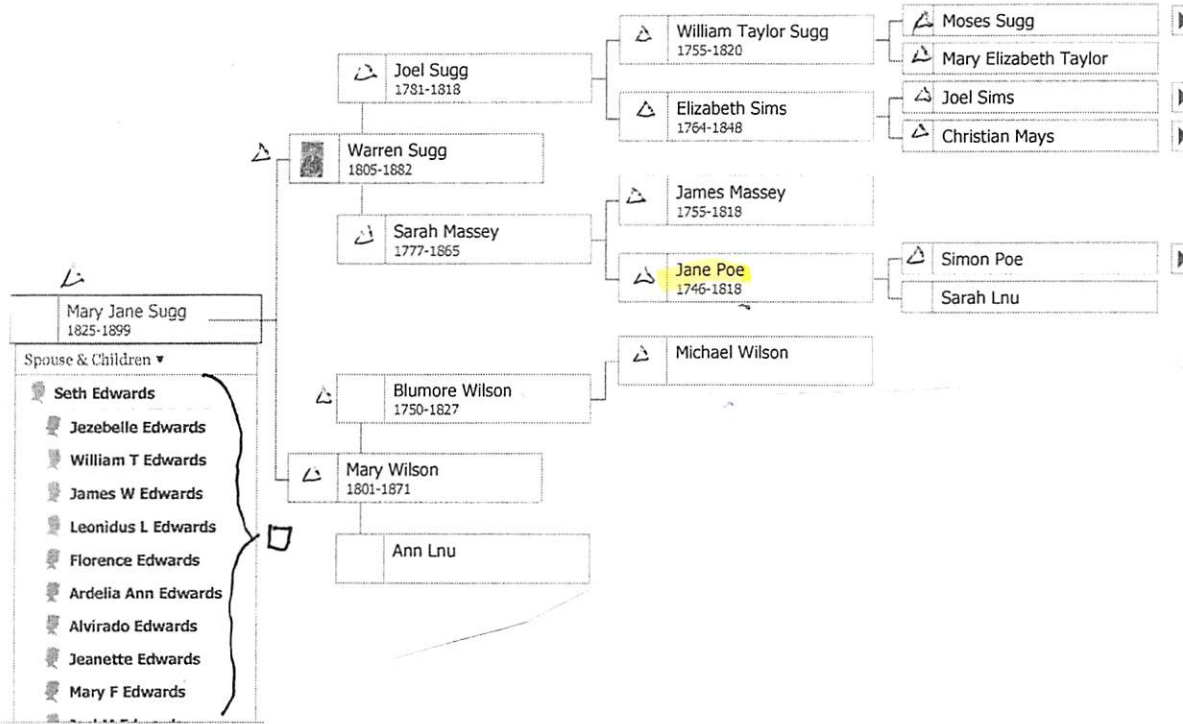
William Taylor Sugg
1755-1820

Moses Sugg

Mary Elizabeth Taylor

Joel Sugg
1781-1818

Elizabeth Sims
1764-1848

Joel Sims

Christian Mays

Warren Sugg
1805-1882

James Massey
1755-1818

Sarah Massey
1777-1865

Jane Poe
1746-1818

Simon Poe

Sarah Lnu

Mary Jane Sugg
1825-1899

Spouse & Children ▾

Seth Edwards
Jezebelle Edwards
William T Edwards
James W Edwards
Leonidus L Edwards
Florence Edwards
Ardelia Ann Edwards
Alvirado Edwards
Jeanette Edwards
Mary F Edwards
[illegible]

Michael Wilson

Blumore Wilson
1750-1827

Mary Wilson
1801-1871

Ann Lnu